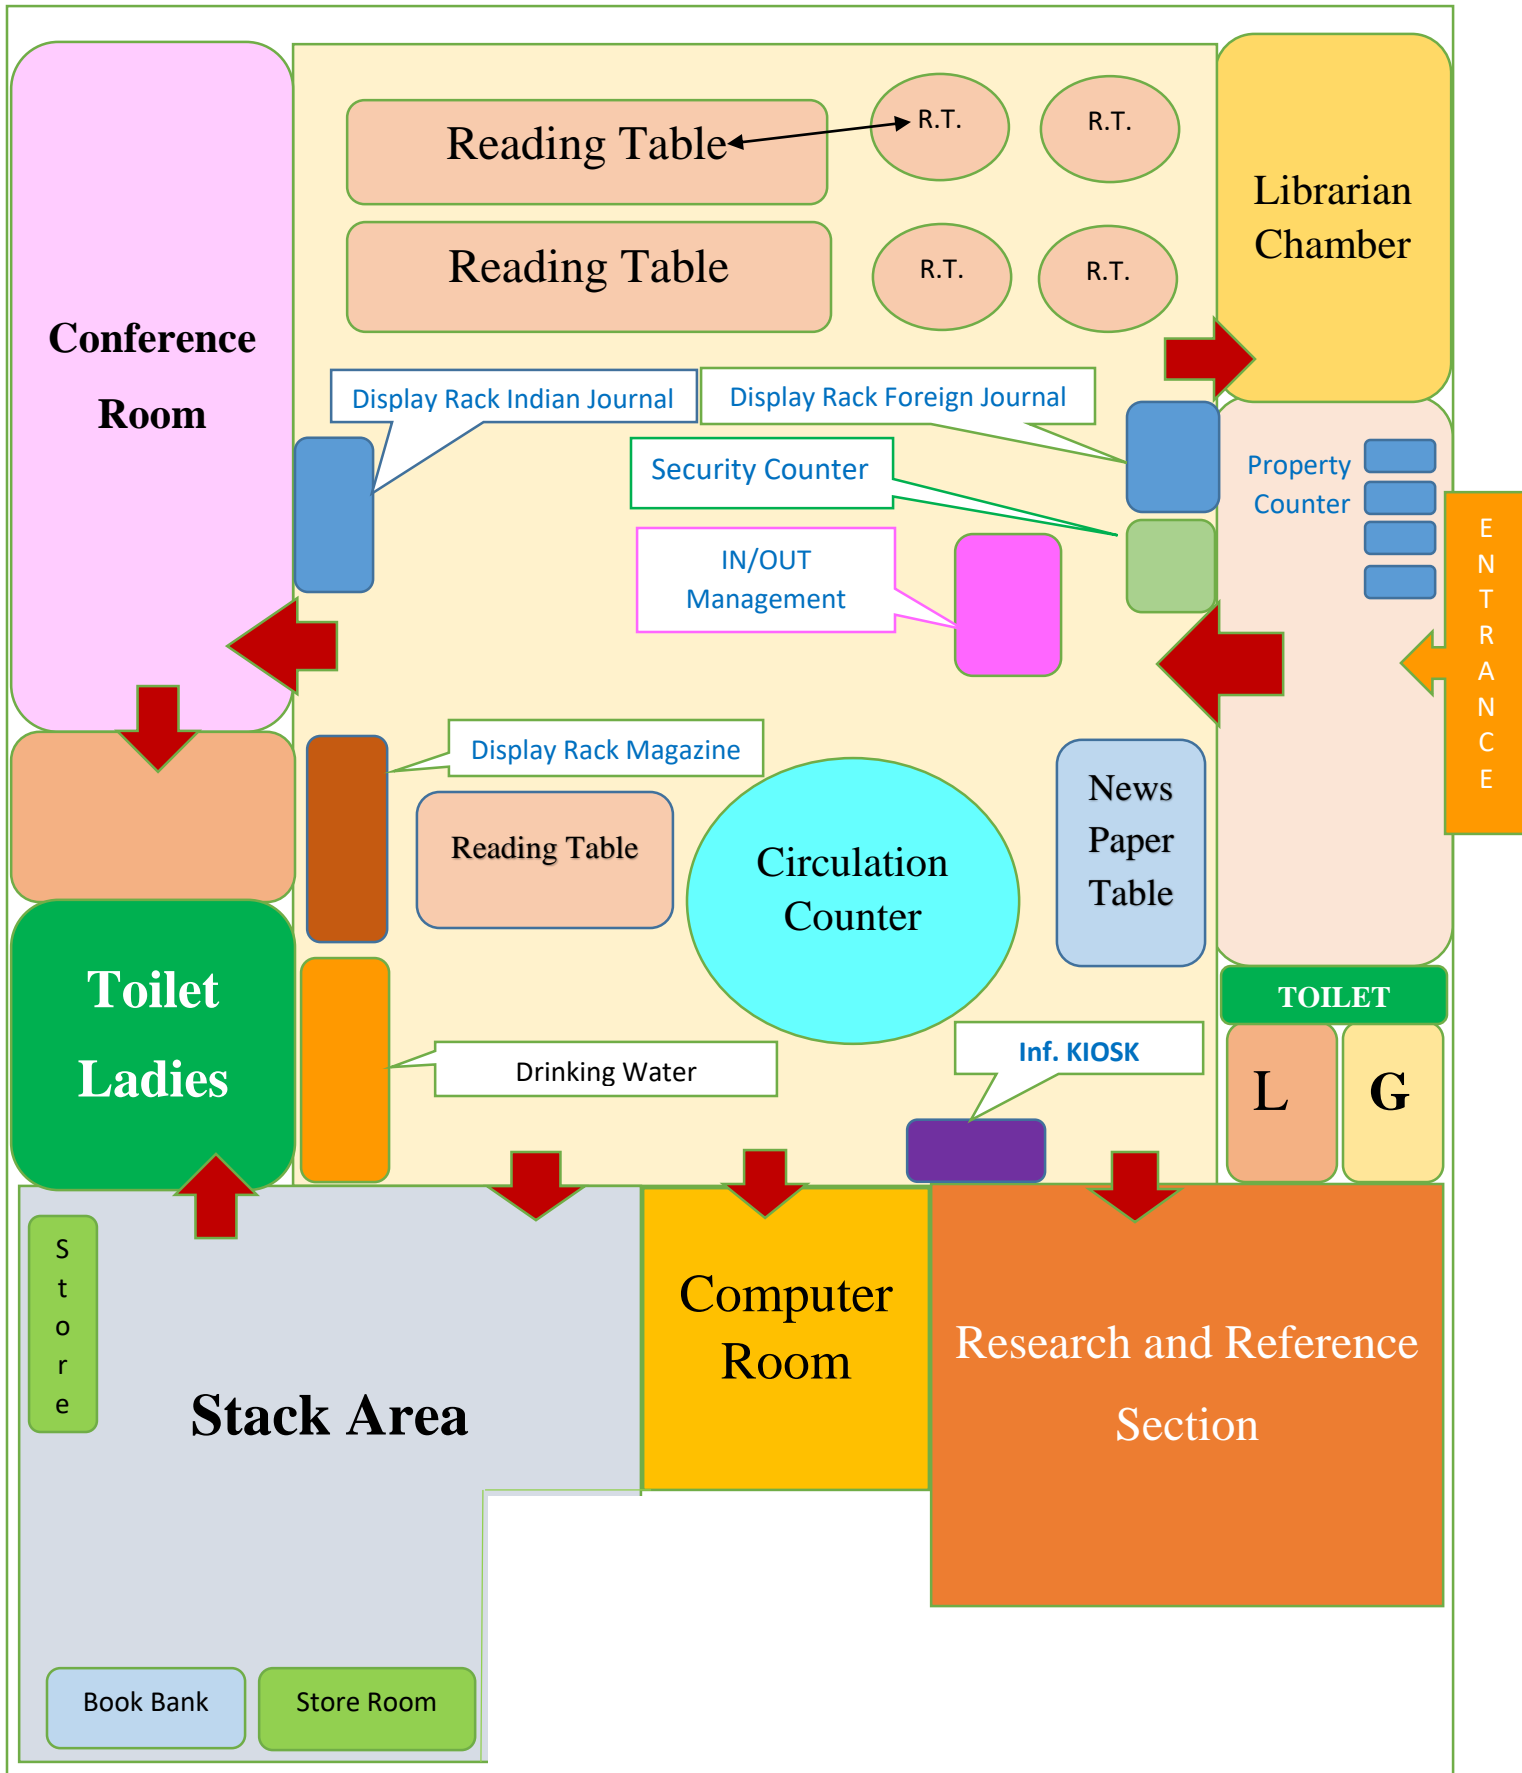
Conference Room

Reading Table

R.T.

R.T.

Reading Table

R.T.

R.T.

Librarian Chamber

Display Rack Indian Journal

Display Rack Foreign Journal

Security Counter

IN/OUT Management

Property Counter

ENTRANCE

Display Rack Magazine

Reading Table

Circulation Counter

News Paper Table

Toilet Ladies

TOILET

L

G

Drinking Water

Inf. KIOSK

Store

Stack Area

Computer Room

Research and Reference Section

Book Bank

Store Room